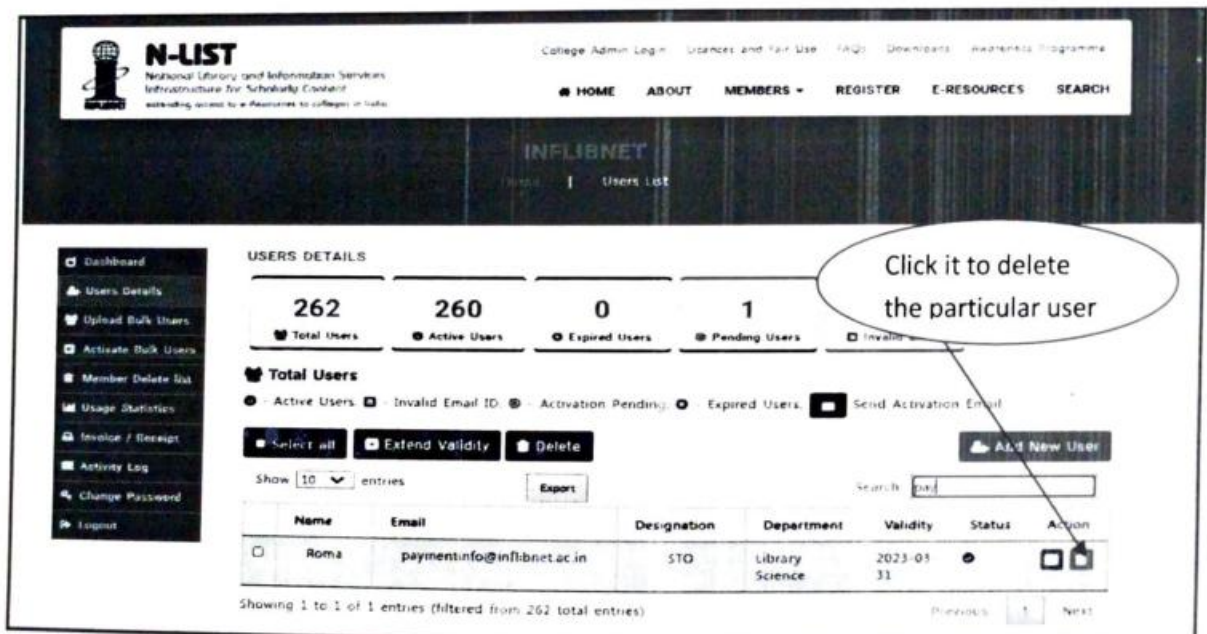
N-LIST
National Library and Information Services Infrastructure for Scholarly Content
extending access to e-Resources to colleges in India

College Admin Login | Licences and Fair Use | FAQs | Downloads | Awareness Programme

HOME ABOUT MEMBERS ▾ REGISTER E-RESOURCES SEARCH

INFLIBNET
Home | Users List

Dashboard
Users Details
Upload Bulk Users
Activate Bulk Users
Member Delete list
Usage Statistics
Invoice / Receipt
Activity Log
Change Password
Logout

USERS DETAILS

Click it to delete the particular user

262
Total Users

260
Active Users

0
Expired Users

1
Pending Users

Invalid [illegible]

Total Users
- Active Users, - Invalid Email ID, - Activation Pending, - Expired Users, Send Activation Email

Select all | Extend Validity | Delete | Add New User

Show 10 entries | Export | Search: pay

| | Name | Email | Designation | Department | Validity | Status | Action |
|---|---|---|---|---|---|---|---|
| ☐ | Roma | paymentinfo@inflibnet.ac.in | STO | Library Science | 2023-03 31 | | |

Showing 1 to 1 of 1 entries (filtered from 262 total entries)

Previous 1 Next